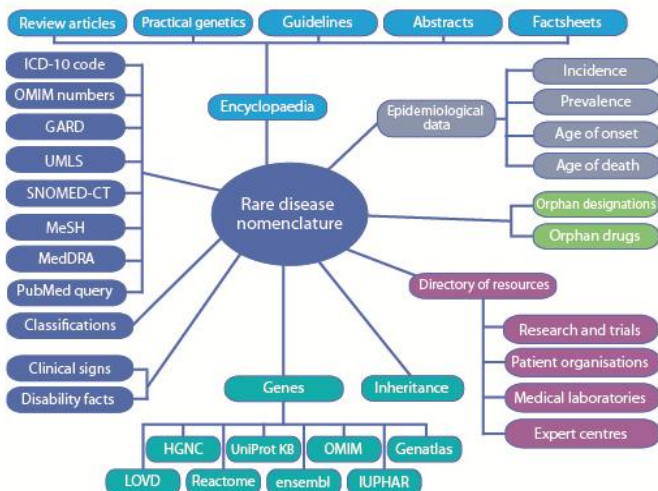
Review articles
Practical genetics
Guidelines
Abstracts
Factsheets

Encyclopaedia

ICD-10 code
OMIM numbers
GARD
UMLS
SNOMED-CT
MeSH
MedDRA
PubMed query

Epidemiological data
Incidence
Prevalence
Age of onset
Age of death

Rare disease nomenclature

Orphan designations
Orphan drugs

Directory of resources
Research and trials
Patient organisations
Medical laboratories
Expert centres

Classifications

Clinical signs
Disability facts

Genes
Inheritance

HGNC
UniProt KB
OMIM
Genatlas
LOVD
Reactome
ensembl
IUPHAR